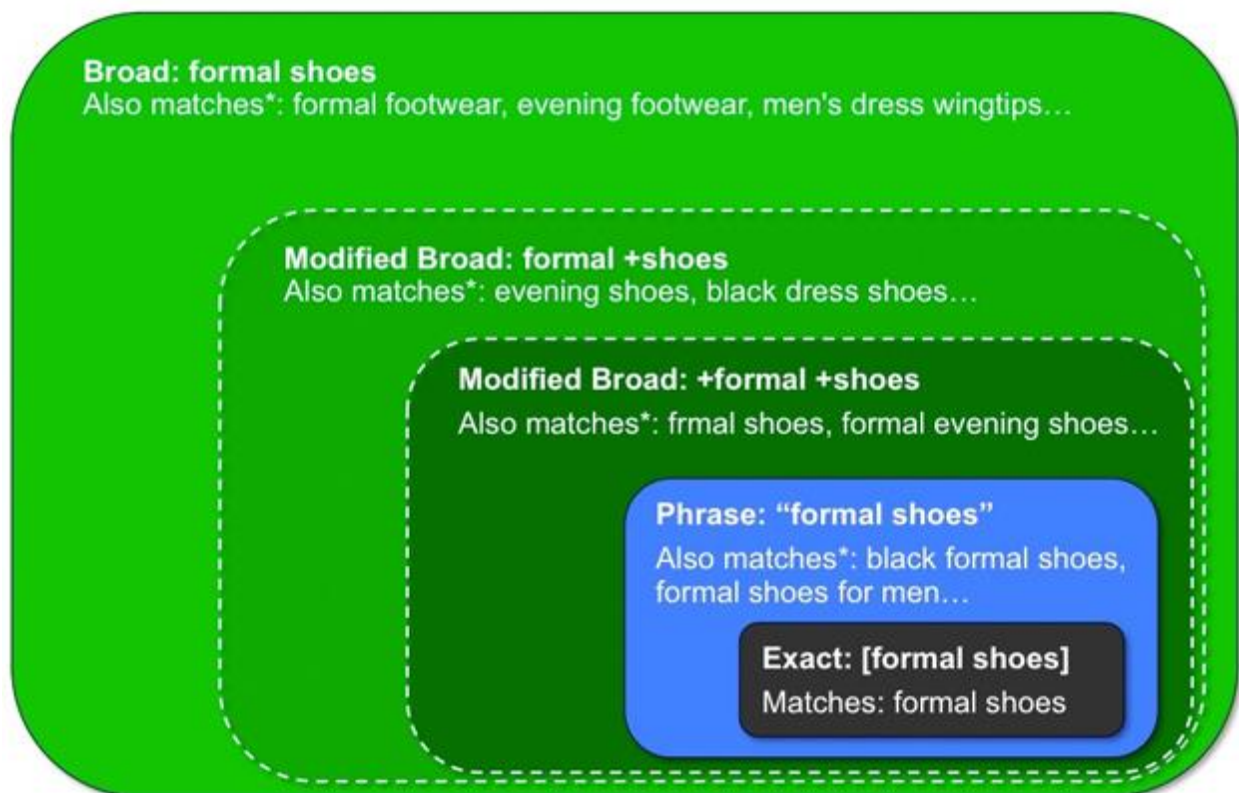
Broad: formal shoes
Also matches*: formal footwear, evening footwear, men's dress wingtips…

Modified Broad: formal +shoes
Also matches*: evening shoes, black dress shoes…

Modified Broad: +formal +shoes
Also matches*: frmal shoes, formal evening shoes…

Phrase: "formal shoes"
Also matches*: black formal shoes, formal shoes for men…

Exact: [formal shoes]
Matches: formal shoes